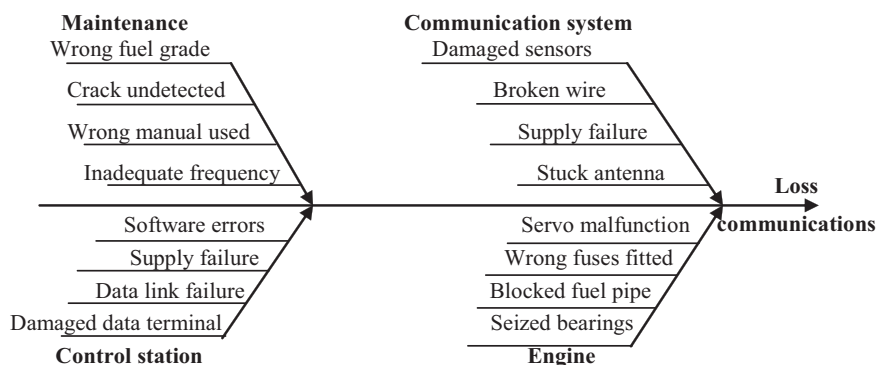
Maintenance
Wrong fuel grade
Crack undetected
Wrong manual used
Inadequate frequency

Communication system
Damaged sensors
Broken wire
Supply failure
Stuck antenna

Loss communications

Software errors
Supply failure
Data link failure
Damaged data terminal
Control station

Servo malfunction
Wrong fuses fitted
Blocked fuel pipe
Seized bearings
Engine